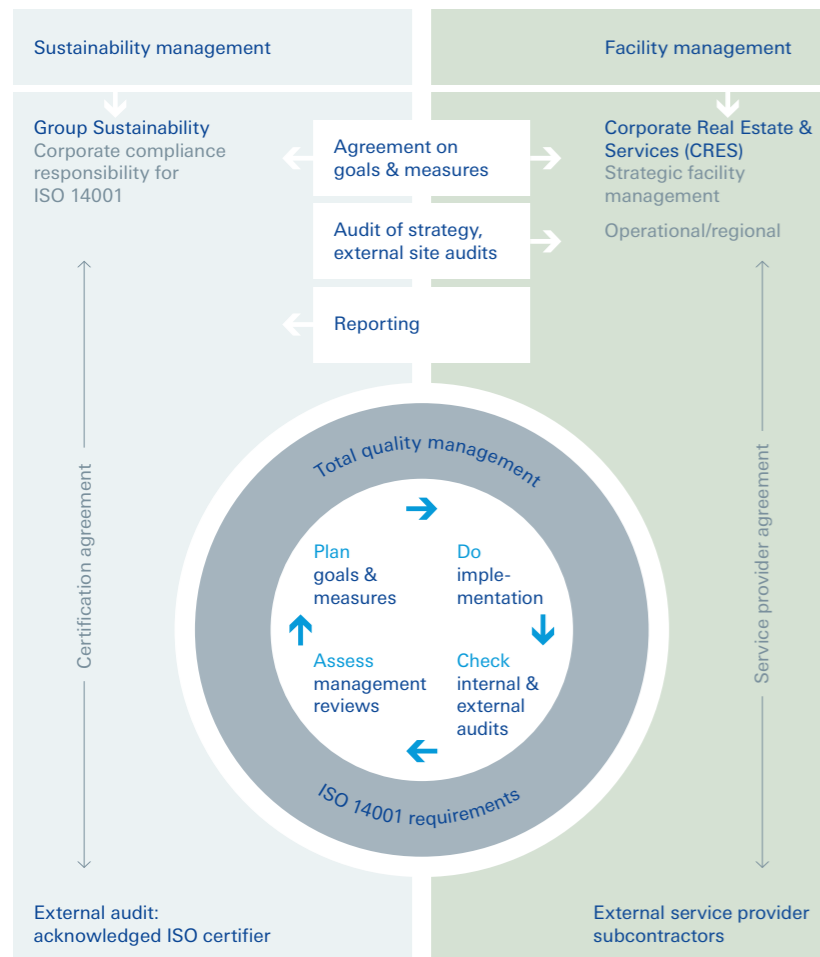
Sustainability management

Facility management

Group Sustainability
Corporate compliance responsibility for ISO 14001

Agreement on goals & measures

Corporate Real Estate & Services (CRES)
Strategic facility management

Audit of strategy, external site audits

Operational/regional

Reporting

Certification agreement

Service provider agreement

Total quality management

Plan
goals & measures

Do
implementation

Check
internal & external audits

Assess
management reviews

ISO 14001 requirements

External audit:
acknowledged ISO certifier

External service provider subcontractors